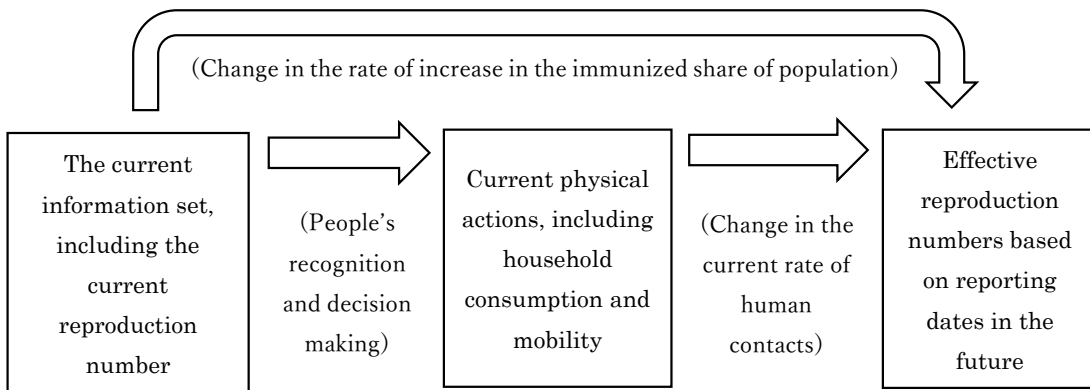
(Change in the rate of increase in the immunized share of population)

The current information set, including the current reproduction number

(People's recognition and decision making)

Current physical actions, including household consumption and mobility

(Change in the current rate of human contacts)

Effective reproduction numbers based on reporting dates in the future